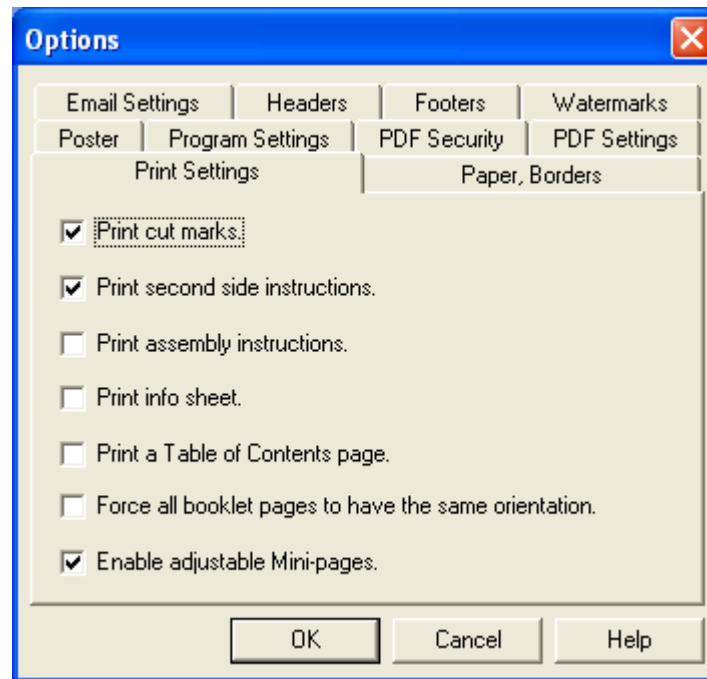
Options

Email Settings | Headers | Footers | Watermarks
Poster | Program Settings | PDF Security | PDF Settings
Print Settings | Paper, Borders

☑ Print cut marks.

☑ Print second side instructions.

☐ Print assembly instructions.

☐ Print info sheet.

☐ Print a Table of Contents page.

☐ Force all booklet pages to have the same orientation.

☑ Enable adjustable Mini-pages.

OK | Cancel | Help